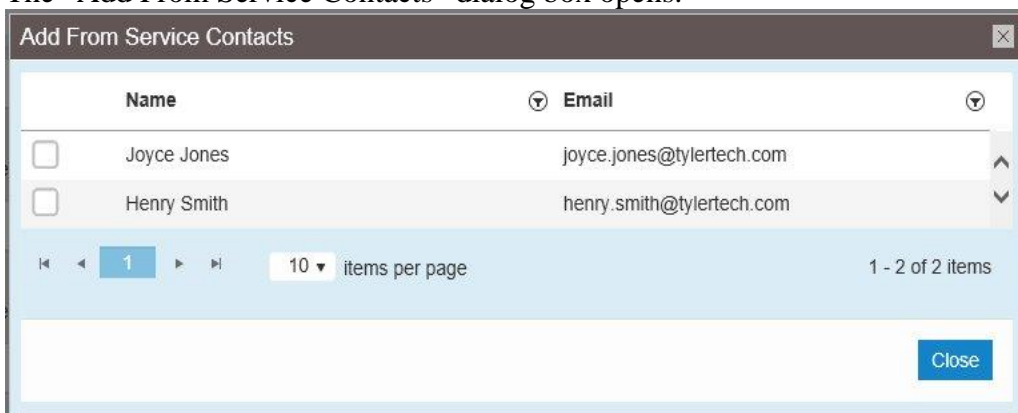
The "Add From Service Contacts" dialog box opens.

Add From Service Contacts

| | Name | Email |
|---|---|---|
| | Joyce Jones | joyce.jones@tylertech.com |
| | Henry Smith | henry.smith@tylertech.com |

1

10 items per page

1 - 2 of 2 items

Close